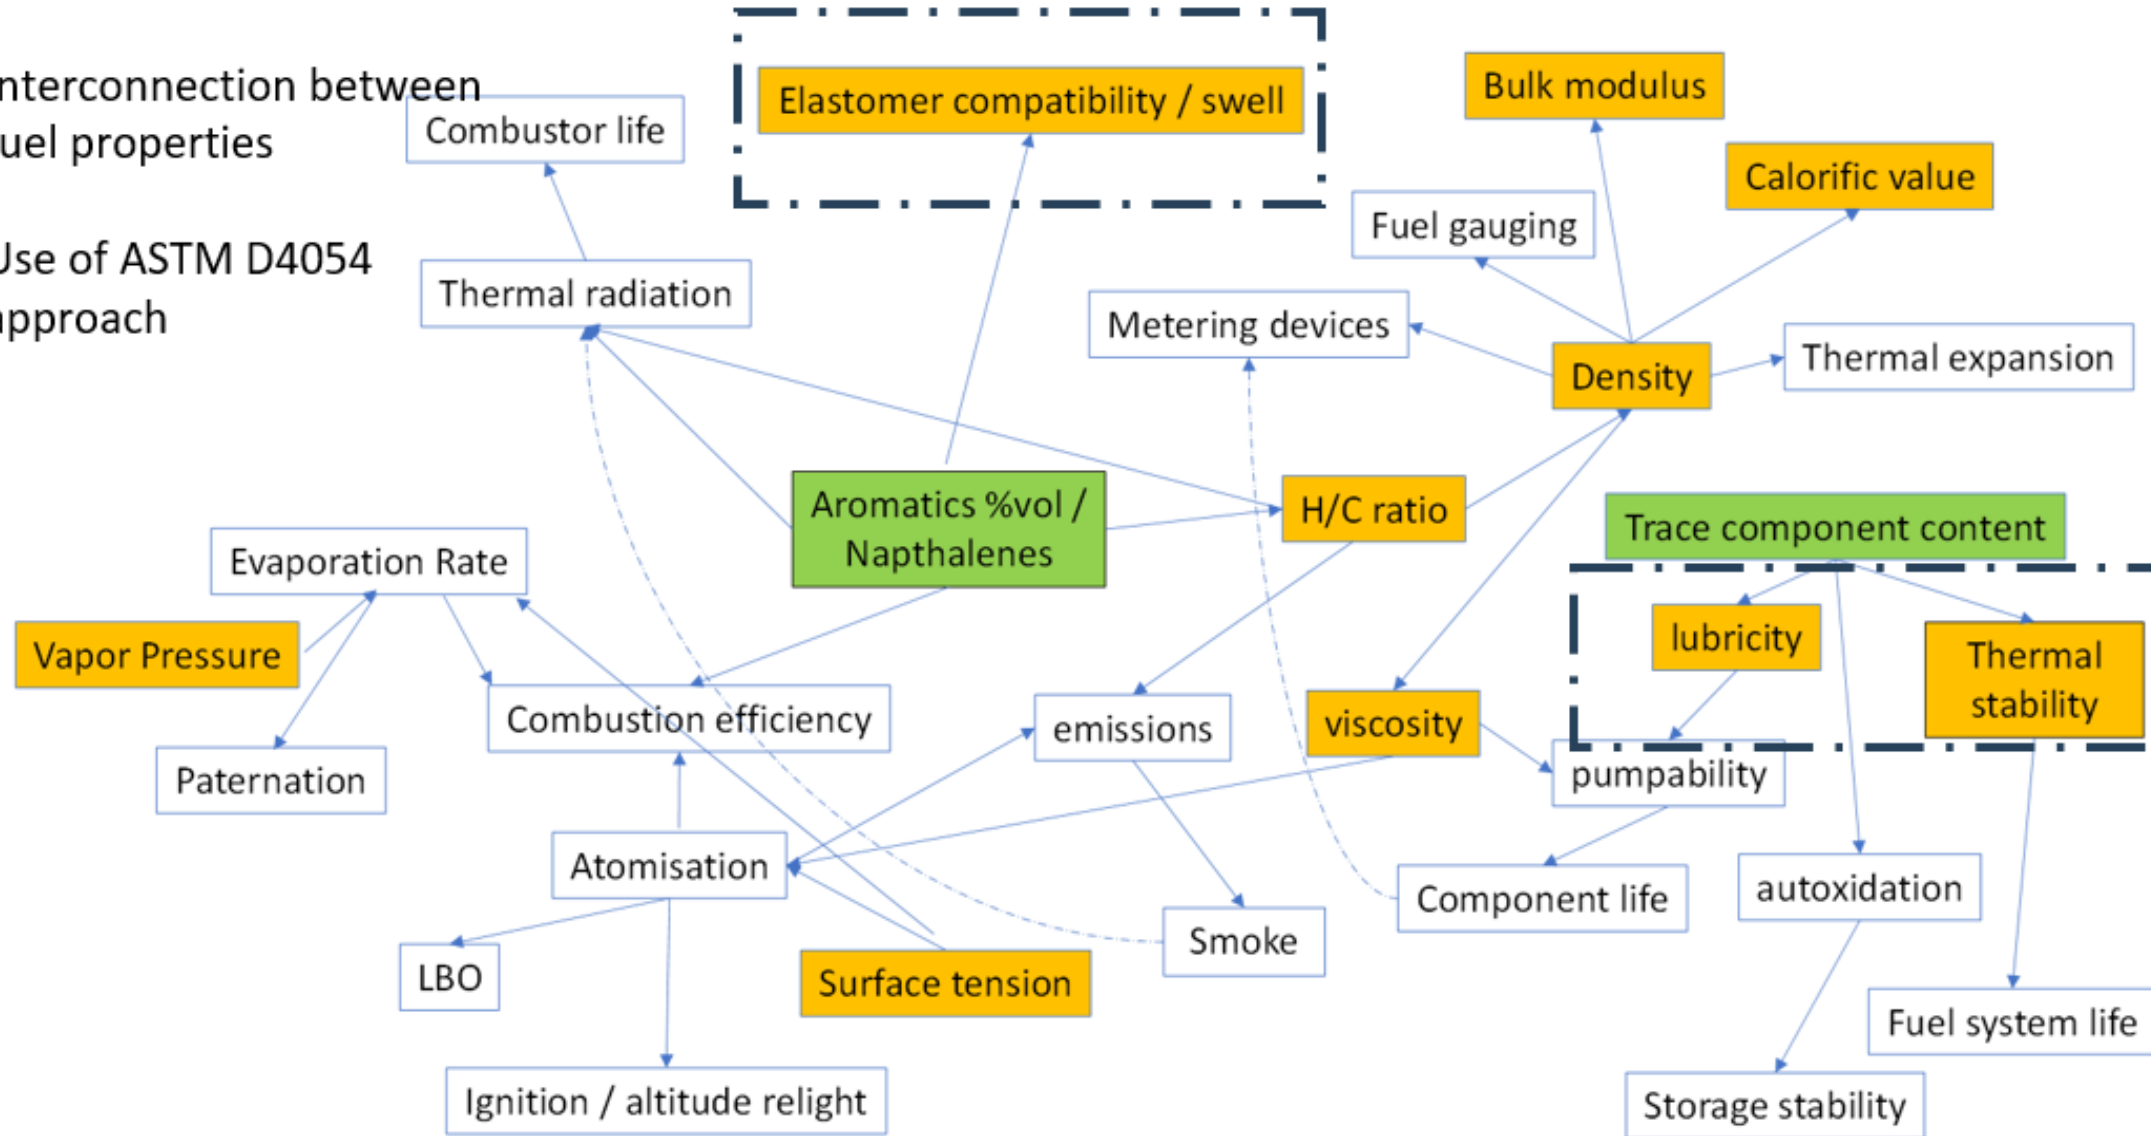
nterconnection between uel properties

Jse of ASTM D4054 pproach

Combustor life

Elastomer compatibility / swell

Bulk modulus

Calorific value

Fuel gauging

Thermal radiation

Metering devices

Thermal expansion

Density

H/C ratio

Aromatics %vol / Napthalenes

Trace component content

Evaporation Rate

lubricity

Thermal stability

Vapor Pressure

Combustion efficiency

emissions

viscosity

pumpability

Paternation

Atomisation

Component life

autoxidation

Smoke

LBO

Surface tension

Fuel system life

Ignition / altitude relight

Storage stability